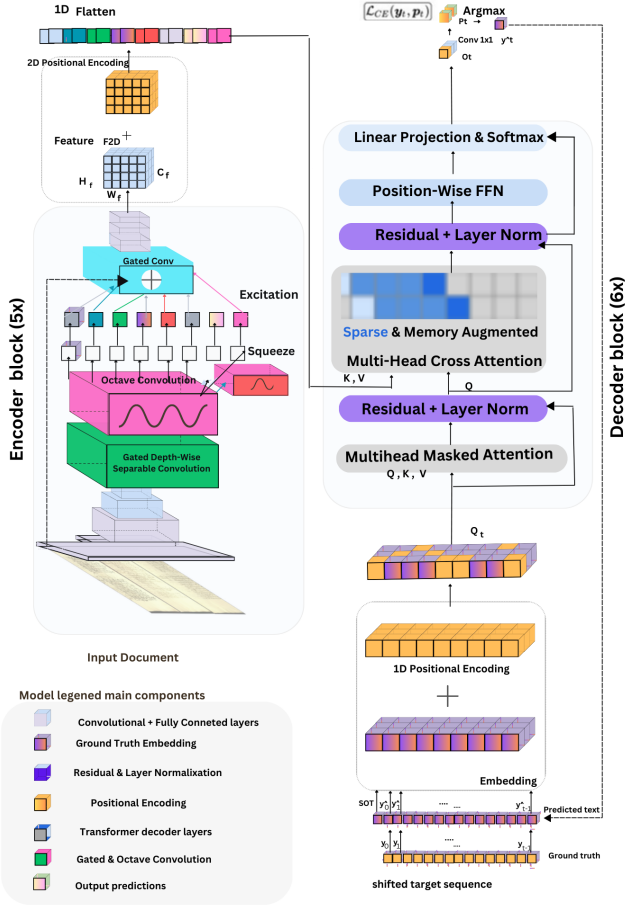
1D Flatten

2D Positional Encoding

Feature F2D +

$H_f$ $W_f$ $C_f$

Gated Conv

Excitation

Squeeze

Octave Convolution

Gated Depth-Wise Separable Convolution

Encoder block (5x)

Input Document

$\mathcal{L}_{CE}(y_t, p_t)$

Argmax

Pt → y^t

Conv 1x1

Ot

Linear Projection & Softmax

Position-Wise FFN

Residual + Layer Norm

Sparse & Memory Augmented

Multi-Head Cross Attention

K , V

Q

Residual + Layer Norm

Multihead Masked Attention

Q , K , V

Decoder block (6x)

$Q_t$

1D Positional Encoding

+

Embedding

SOT $y^\wedge_0$ $y^\wedge_1$ ..... .... $y^\wedge_{t-1}$

Predicted text

$y_0$ $y_1$ ..... $y_{t-1}$

Ground truth

shifted target sequence

Model legened main components

Convolutional + Fully Conneted layers

Ground Truth Embedding

Residual & Layer Normalixation

Positional Encoding

Transformer decoder layers

Gated & Octave Convolution

Output predictions